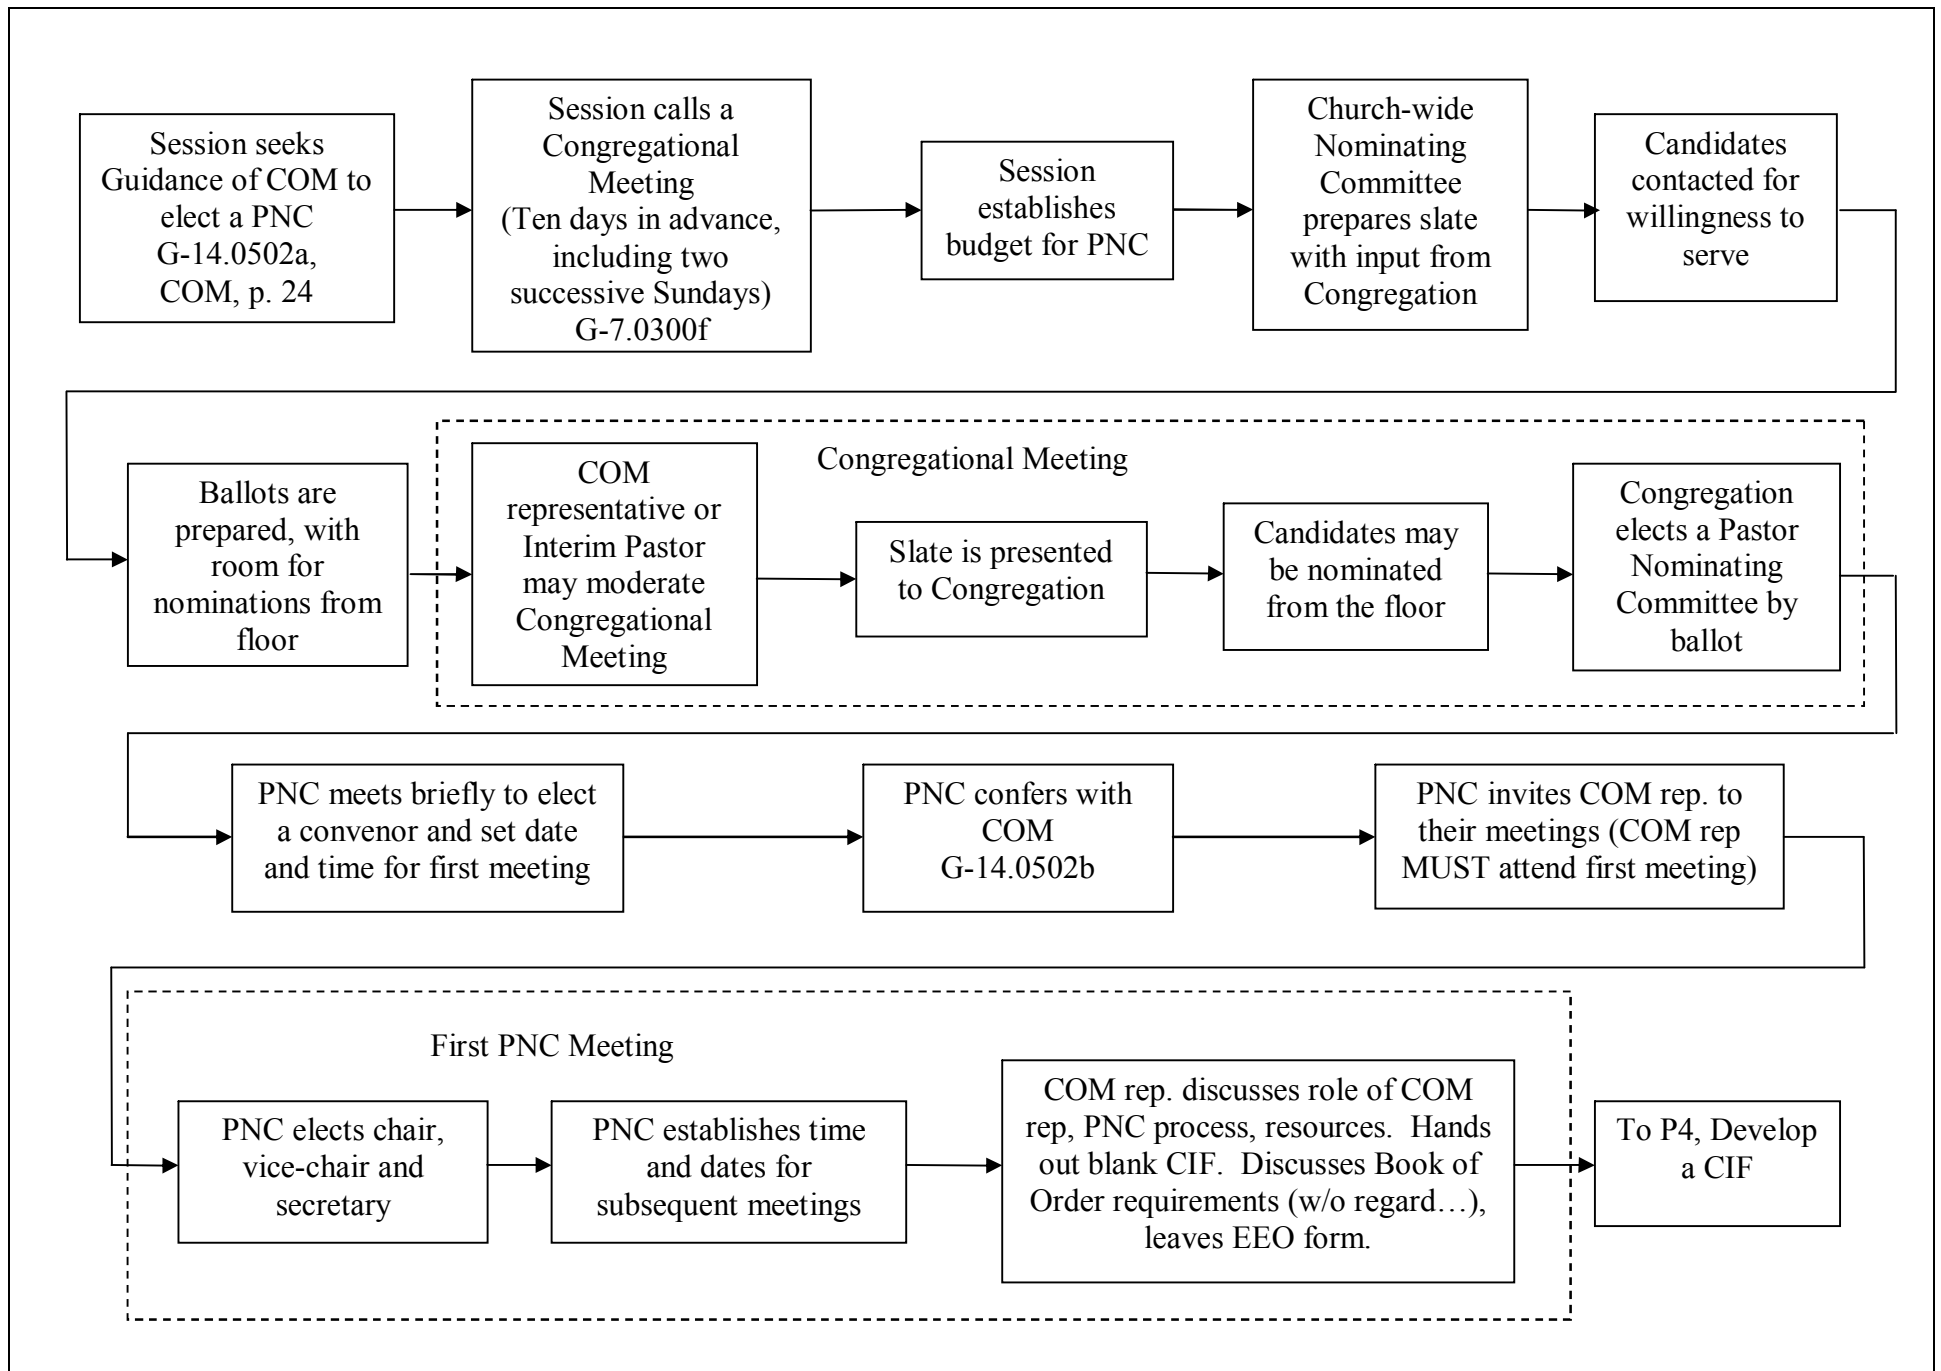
Session seeks Guidance of COM to elect a PNC G-14.0502a, COM, p. 24

Session calls a Congregational Meeting (Ten days in advance, including two successive Sundays) G-7.0300f

Session establishes budget for PNC

Church-wide Nominating Committee prepares slate with input from Congregation

Candidates contacted for willingness to serve

Ballots are prepared, with room for nominations from floor

Congregational Meeting

COM representative or Interim Pastor may moderate Congregational Meeting

Slate is presented to Congregation

Candidates may be nominated from the floor

Congregation elects a Pastor Nominating Committee by ballot

PNC meets briefly to elect a convenor and set date and time for first meeting

PNC confers with COM G-14.0502b

PNC invites COM rep. to their meetings (COM rep MUST attend first meeting)

First PNC Meeting

PNC elects chair, vice-chair and secretary

PNC establishes time and dates for subsequent meetings

COM rep. discusses role of COM rep, PNC process, resources. Hands out blank CIF. Discusses Book of Order requirements (w/o regard…), leaves EEO form.

To P4, Develop a CIF